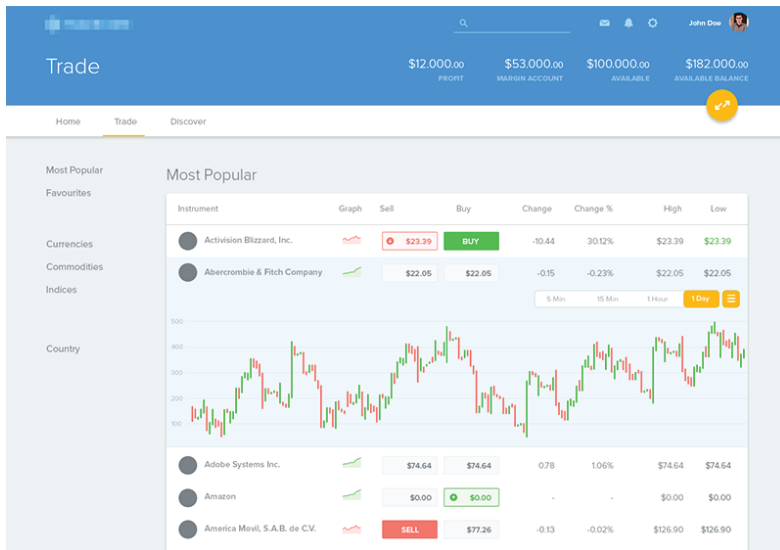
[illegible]

John Doe

Trade

$12.000.00
PROFIT

$53.000.00
MARGIN ACCOUNT

$100.000.00
AVAILABLE

$182.000.00
AVAILABLE BALANCE

Home Trade Discover

Most Popular
Favourites

Currencies
Commodities
Indices

Country

Most Popular

| Instrument | Graph | Sell | Buy | Change | Change % | High | Low |
|---|---|---|---|---|---|---|---|
| Activision Blizzard, Inc. | | $23.39 | BUY | -10.44 | 30.12% | $23.39 | $23.39 |
| Abercrombie & Fitch Company | | $22.05 | $22.05 | -0.15 | -0.23% | $22.05 | $22.05 |

5 Min 15 Min 1 Hour 1 Day

500
400
300
200
100

| Instrument | Graph | Sell | Buy | Change | Change % | High | Low |
|---|---|---|---|---|---|---|---|
| Adobe Systems Inc. | | $74.64 | $74.64 | 0.78 | 1.06% | $74.64 | $74.64 |
| Amazon | | $0.00 | $0.00 | - | - | $0.00 | $0.00 |
| America Movil, S.A.B. de C.V. | | SELL | $77.26 | -0.13 | -0.02% | $126.90 | $126.90 |